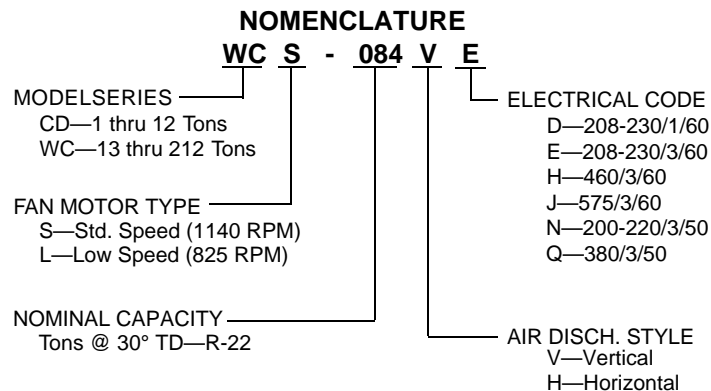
NOMENCLATURE

WC S - 084 V E

MODELSERIES
CD—1 thru 12 Tons
WC—13 thru 212 Tons

FAN MOTOR TYPE
S—Std. Speed (1140 RPM)
L—Low Speed (825 RPM)

NOMINAL CAPACITY
Tons @ 30° TD—R-22

ELECTRICAL CODE
D—208-230/1/60
E—208-230/3/60
H—460/3/60
J—575/3/60
N—200-220/3/50
Q—380/3/50

AIR DISCH. STYLE
V—Vertical
H—Horizontal